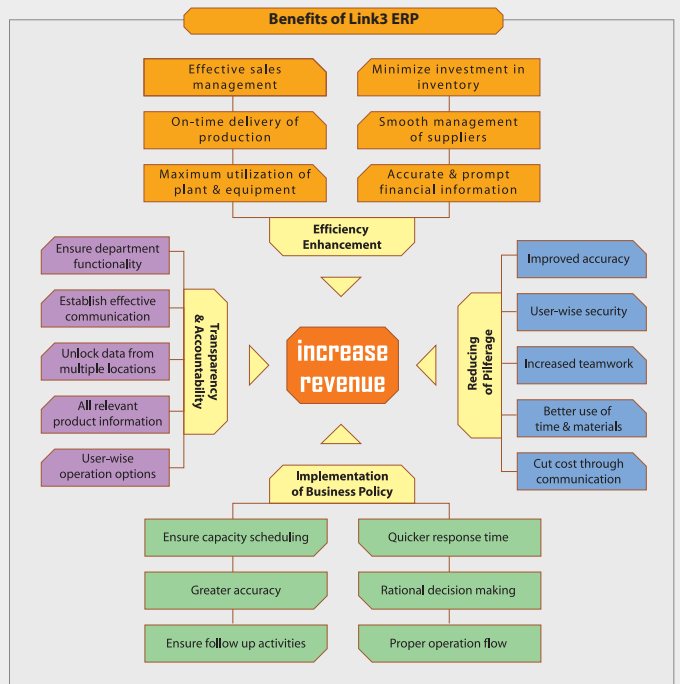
Benefits of Link3 ERP

Effective sales management

Minimize investment in inventory

On-time delivery of production

Smooth management of suppliers

Maximum utilization of plant & equipment

Accurate & prompt financial information

Efficiency Enhancement

Ensure department functionality

Establish effective communication

Unlock data from multiple locations

All relevant product information

User-wise operation options

Transparency & Accountability

increase revenue

Reducing of Pilferage

Improved accuracy

User-wise security

Increased teamwork

Better use of time & materials

Cut cost through communication

Implementation of Business Policy

Ensure capacity scheduling

Quicker response time

Greater accuracy

Rational decision making

Ensure follow up activities

Proper operation flow